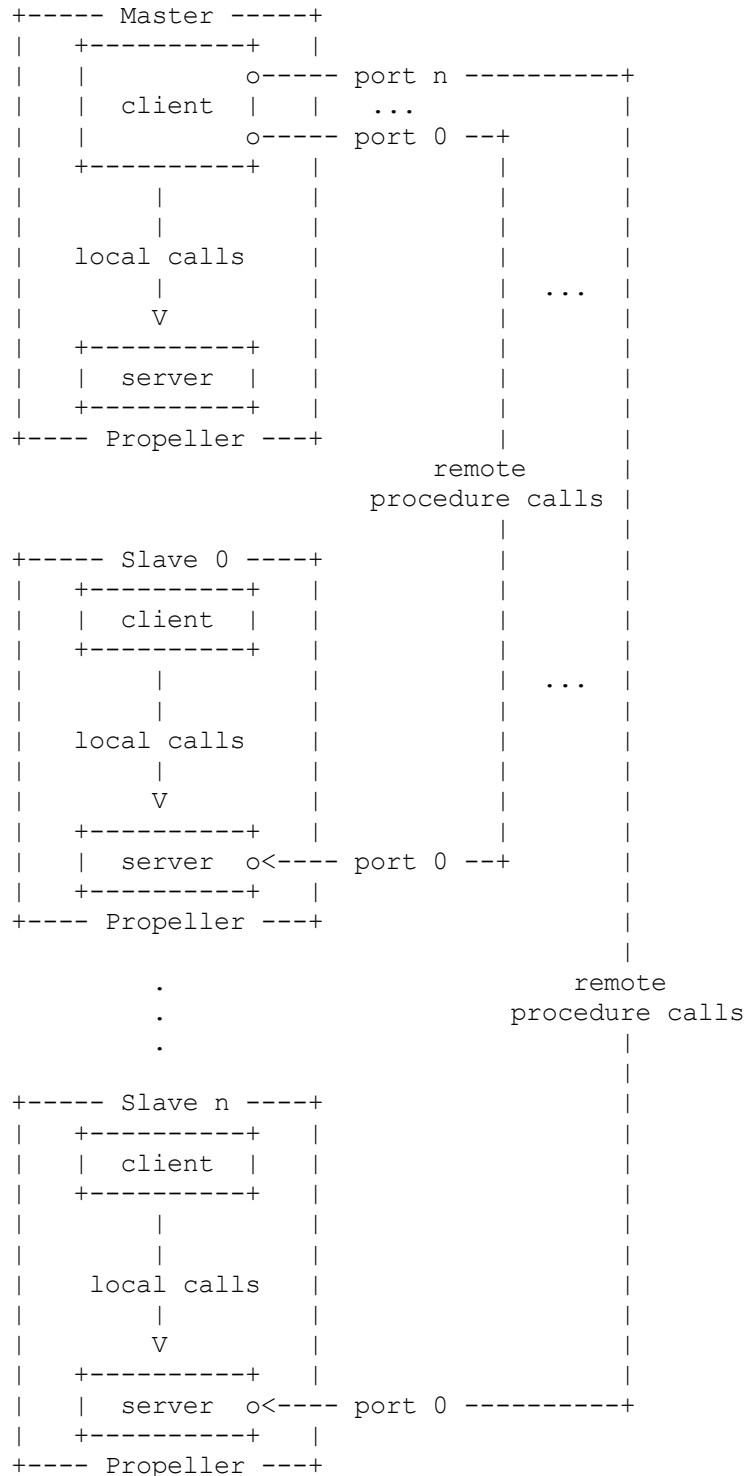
Master

client

port n

...

port 0

local calls

V

...

server

Propeller

remote procedure calls

Slave 0

client

...

local calls

V

server

port 0

Propeller

.
.
.

remote procedure calls

Slave n

client

local calls

V

server

port 0

Propeller